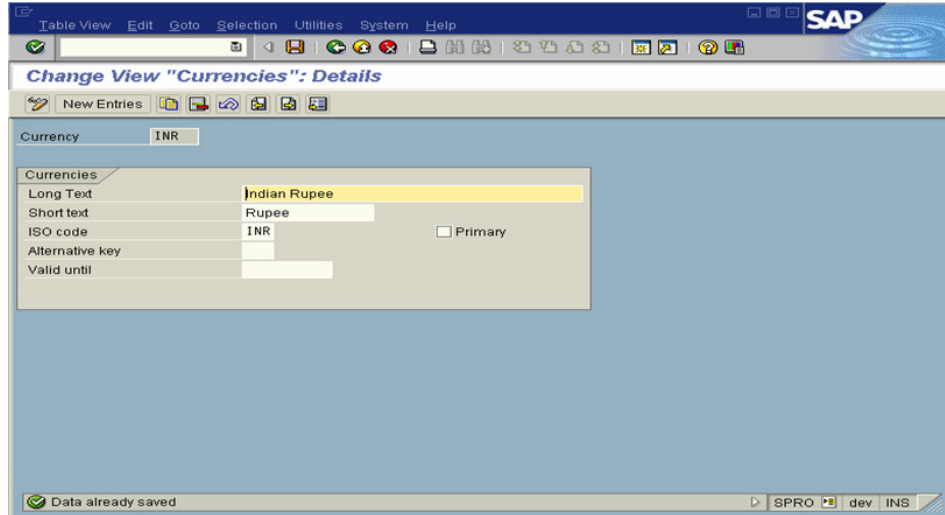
Table View Edit Goto Selection Utilities System Help

SAP

Change View "Currencies": Details

New Entries

Currency INR

Currencies

Long Text Indian Rupee

Short text Rupee

ISO code INR

Primary

Alternative key

Valid until

Data already saved

SPRO dev INS